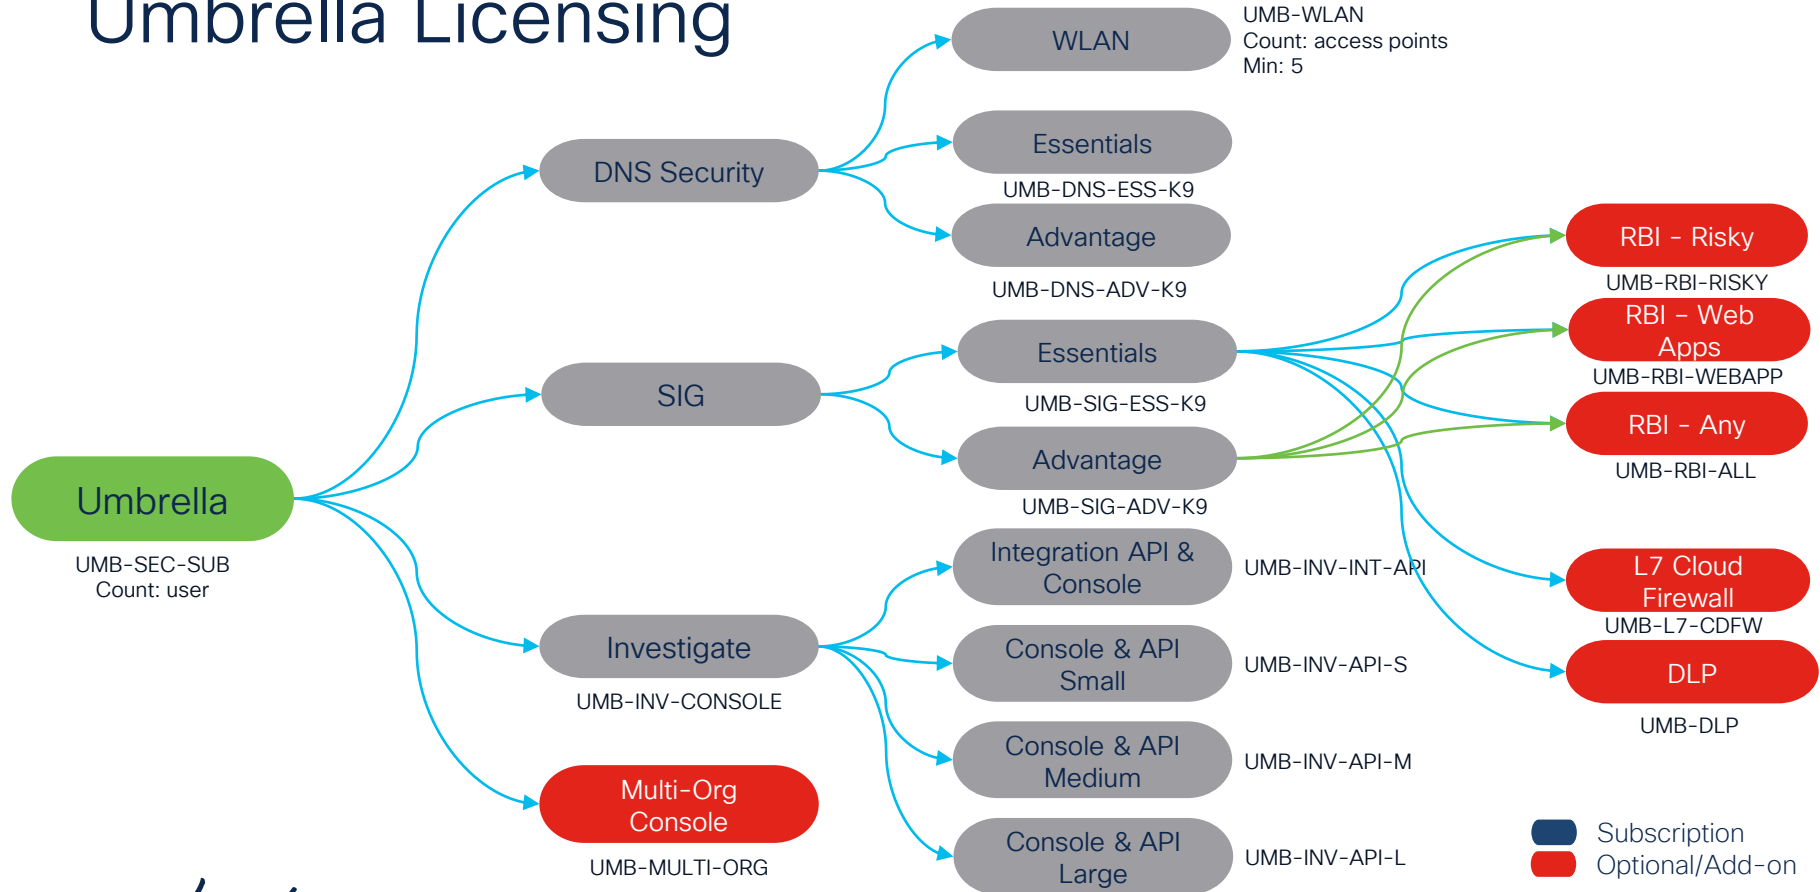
Umbrella Licensing

WLAN
UMB-WLAN
Count: access points
Min: 5

DNS Security

Essentials
UMB-DNS-ESS-K9

Advantage
UMB-DNS-ADV-K9

RBI - Risky
UMB-RBI-RISKY

RBI - Web Apps
UMB-RBI-WEBAPP

SIG

Essentials
UMB-SIG-ESS-K9

RBI - Any
UMB-RBI-ALL

Advantage
UMB-SIG-ADV-K9

Umbrella
UMB-SEC-SUB
Count: user

Integration API & Console
UMB-INV-INT-API

L7 Cloud Firewall
UMB-L7-CDFW

Investigate
UMB-INV-CONSOLE

Console & API Small
UMB-INV-API-S

DLP
UMB-DLP

Console & API Medium
UMB-INV-API-M

Multi-Org Console
UMB-MULTI-ORG

Console & API Large
UMB-INV-API-L

Subscription
Optional/Add-on